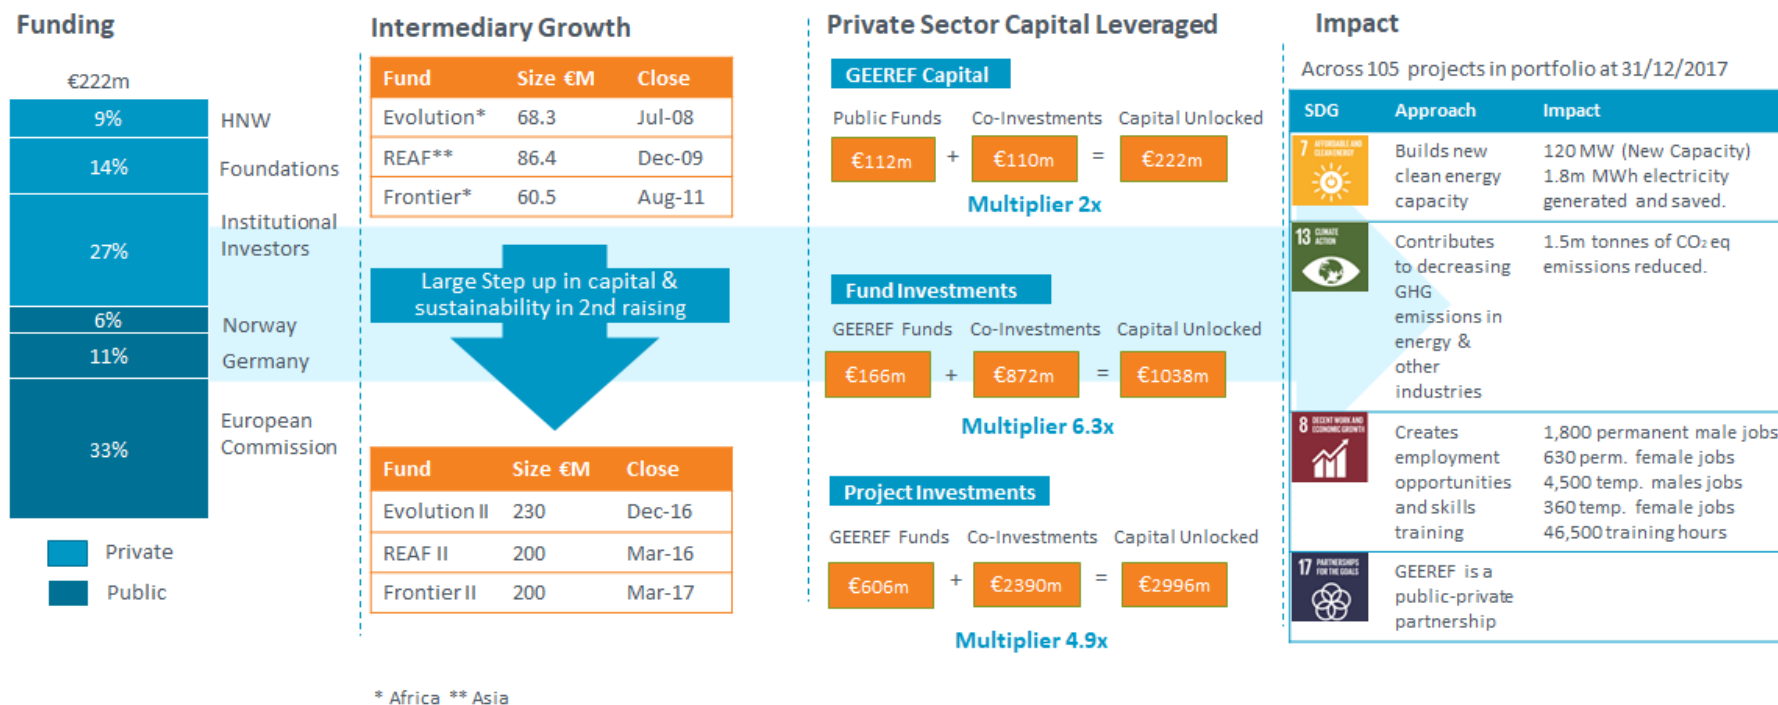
Funding

€222m

| 9% | HNW |
|---|---|
| 14% | Foundations |
| 27% | Institutional Investors |
| 6% | Norway |
| 11% | Germany |
| 33% | European Commission |

Private
Public

Intermediary Growth

| Fund | Size €M | Close |
|---|---|---|
| Evolution* | 68.3 | Jul-08 |
| REAF** | 86.4 | Dec-09 |
| Frontier* | 60.5 | Aug-11 |

Large Step up in capital & sustainability in 2nd raising

| Fund | Size €M | Close |
|---|---|---|
| Evolution II | 230 | Dec-16 |
| REAF II | 200 | Mar-16 |
| Frontier II | 200 | Mar-17 |

* Africa ** Asia

Private Sector Capital Leveraged

GEEREF Capital
Public Funds Co-Investments Capital Unlocked
€112m + €110m = €222m
Multiplier 2x

Fund Investments
GEEREF Funds Co-Investments Capital Unlocked
€166m + €872m = €1038m
Multiplier 6.3x

Project Investments
GEEREF Funds Co-Investments Capital Unlocked
€606m + €2390m = €2996m
Multiplier 4.9x

Impact

Across 105 projects in portfolio at 31/12/2017

| SDG | Approach | Impact |
|---|---|---|
| 7 AFFORDABLE AND CLEAN ENERGY | Builds new clean energy capacity | 120 MW (New Capacity) 1.8m MWh electricity generated and saved. |
| 13 CLIMATE ACTION | Contributes to decreasing GHG emissions in energy & other industries | 1.5m tonnes of $CO_2$ eq emissions reduced. |
| 8 DECENT WORK AND ECONOMIC GROWTH | Creates employment opportunities and skills training | 1,800 permanent male jobs 630 perm. female jobs 4,500 temp. males jobs 360 temp. female jobs 46,500 training hours |
| 17 PARTNERSHIPS FOR THE GOALS | GEEREF is a public-private partnership | |